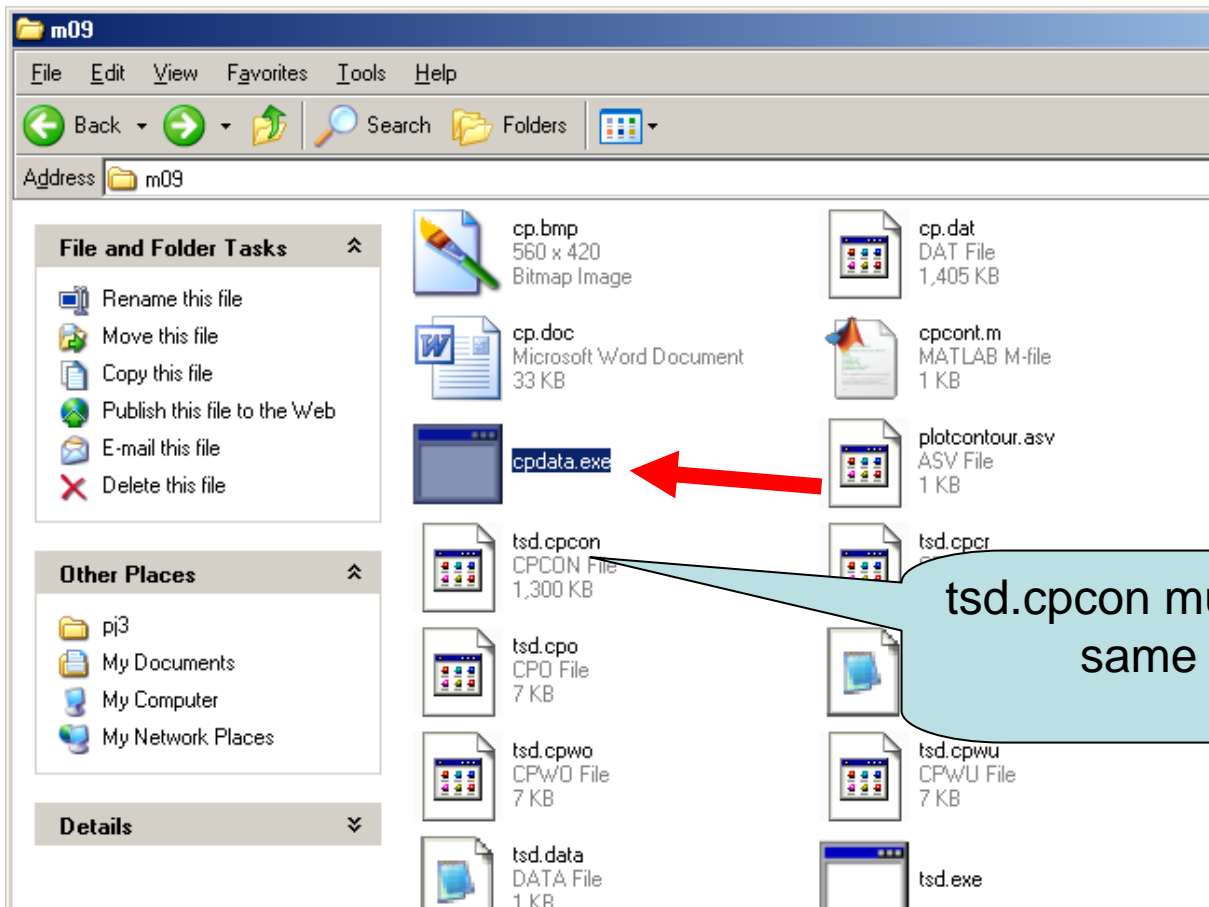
m09

File Edit View Favorites Tools Help

Back Search Folders

Address m09

File and Folder Tasks

Rename this file
Move this file
Copy this file
Publish this file to the Web
E-mail this file
Delete this file

Other Places

pj3
My Documents
My Computer
My Network Places

Details

cp.bmp
560 x 420
Bitmap Image

cp.dat
DAT File
1,405 KB

cp.doc
Microsoft Word Document
33 KB

cpcont.m
MATLAB M-file
1 KB

cpdata.exe

plotcontour.asv
ASV File
1 KB

tsd.cpcon
CPCON File
1,300 KB

tsd.cpcr
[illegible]

tsd.cpcon mu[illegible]
same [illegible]

tsd.cpo
CPO File
7 KB

tsd.cpwo
CPWO File
7 KB

tsd.cpwu
CPWU File
7 KB

tsd.data
DATA File
1 KB

tsd.exe